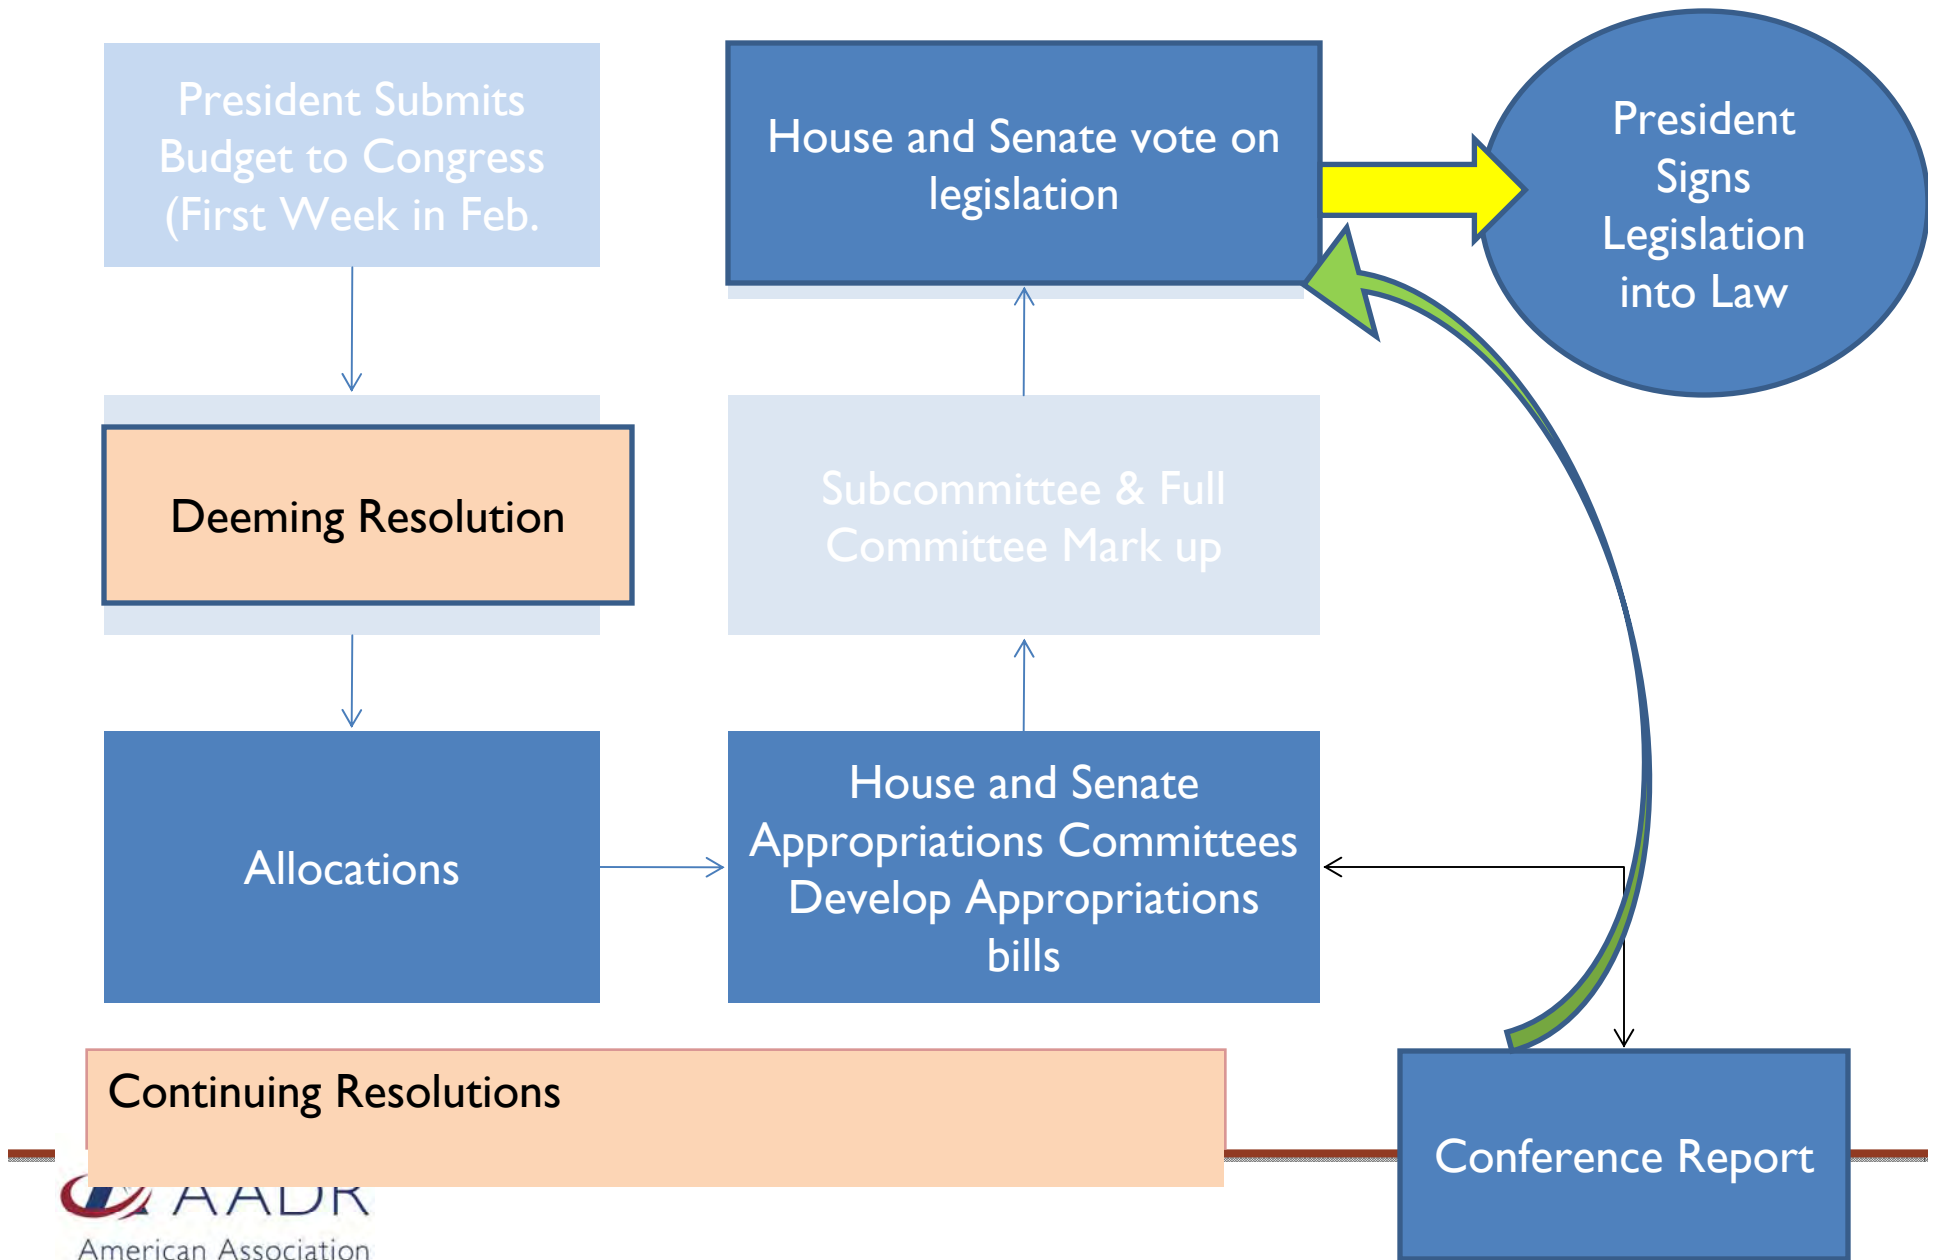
President Submits Budget to Congress (First Week in Feb.

House and Senate vote on legislation

President Signs Legislation into Law

Deeming Resolution

Subcommittee & Full Committee Mark up

Allocations

House and Senate Appropriations Committees Develop Appropriations bills

Continuing Resolutions

Conference Report

AADR

American Association